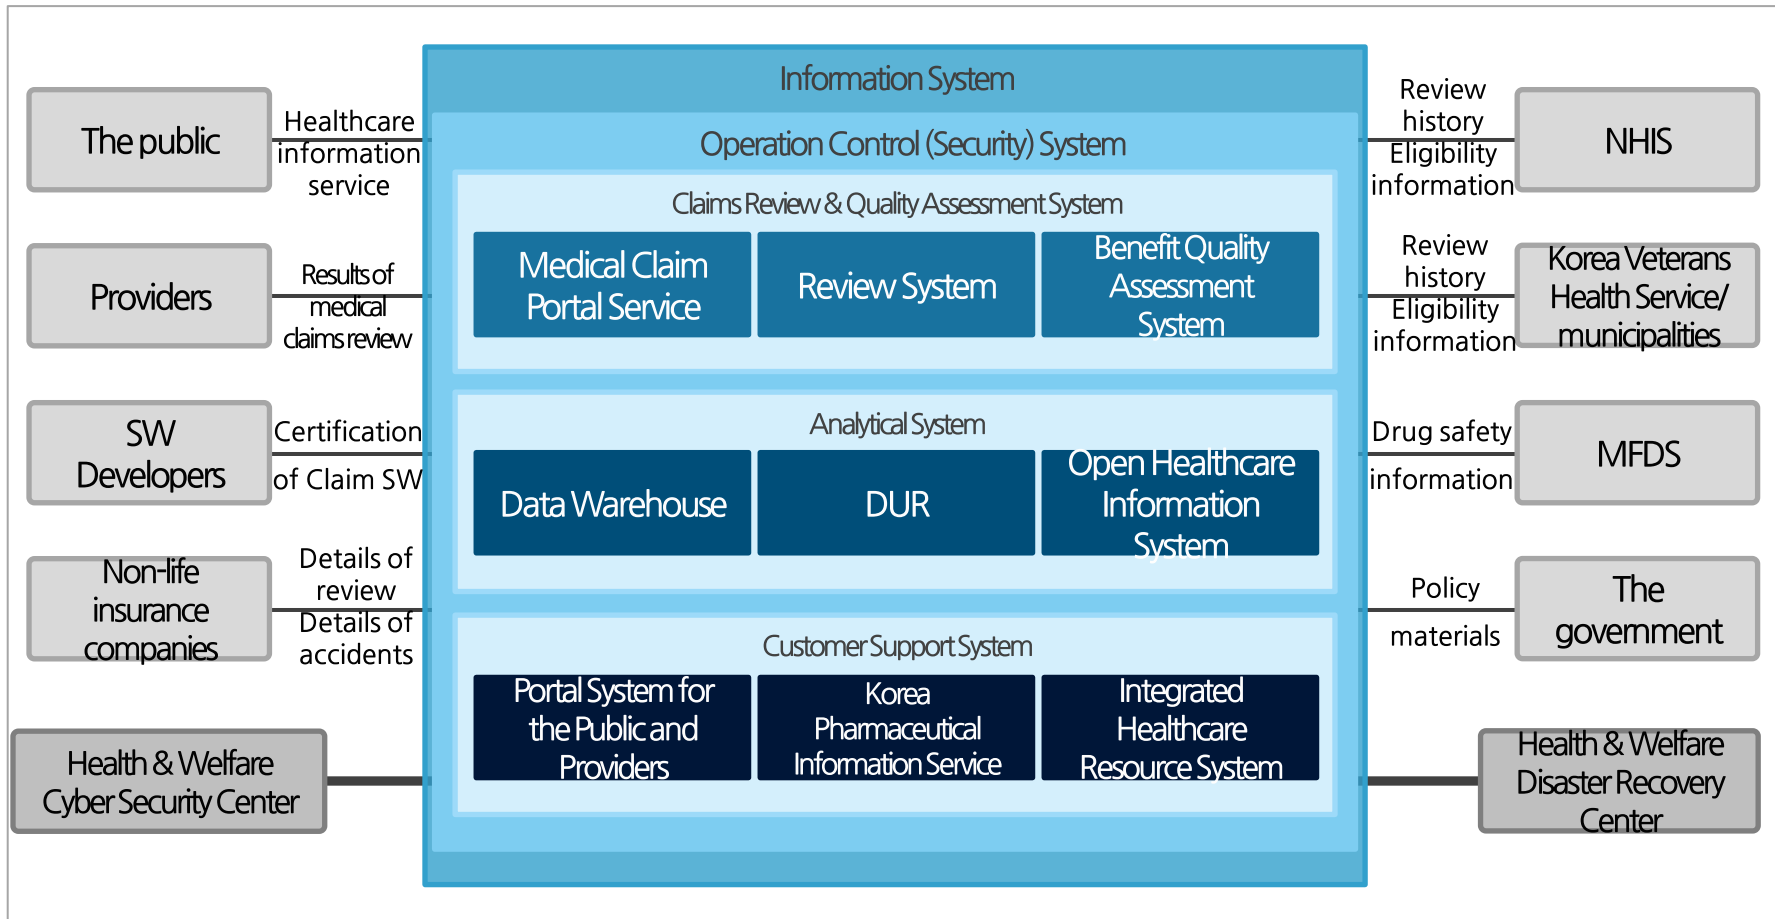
Information System

Operation Control (Security) System

Claims Review & Quality Assessment System

Medical Claim Portal Service

Review System

Benefit Quality Assessment System

Analytical System

Data Warehouse

DUR

Open Healthcare Information System

Customer Support System

Portal System for the Public and Providers

Korea Pharmaceutical Information Service

Integrated Healthcare Resource System

The public

Healthcare information service

Providers

Results of medical claims review

SW Developers

Certification of Claim SW

Non-life insurance companies

Details of review

Details of accidents

Health & Welfare Cyber Security Center

Review history

Eligibility information

NHIS

Review history

Eligibility information

Korea Veterans Health Service/ municipalities

Drug safety information

MFDS

Policy materials

The government

Health & Welfare Disaster Recovery Center